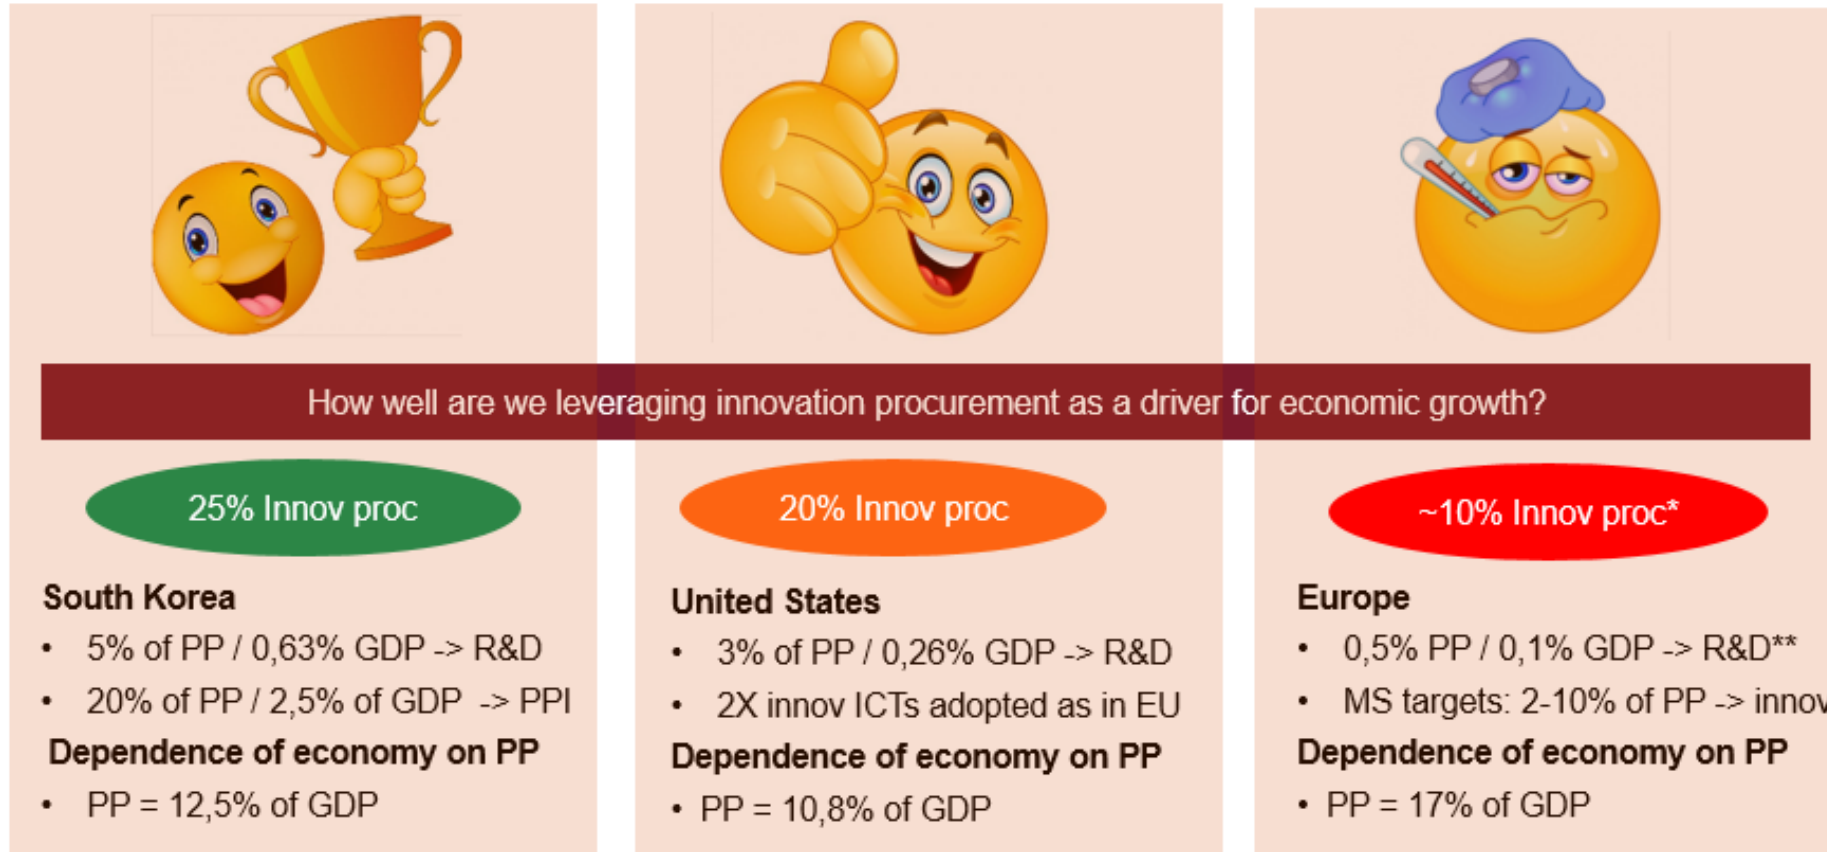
How well are we leveraging innovation procurement as a driver for economic growth?

25% Innov proc

South Korea
• 5% of PP / 0,63% GDP -> R&D
• 20% of PP / 2,5% of GDP -> PPI
Dependence of economy on PP
• PP = 12,5% of GDP

20% Innov proc

United States
• 3% of PP / 0,26% GDP -> R&D
• 2X innov ICTs adopted as in EU
Dependence of economy on PP
• PP = 10,8% of GDP

~10% Innov proc*

Europe
• 0,5% PP / 0,1% GDP -> R&D**
• MS targets: 2-10% of PP -> innov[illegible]
Dependence of economy on PP
• PP = 17% of GDP